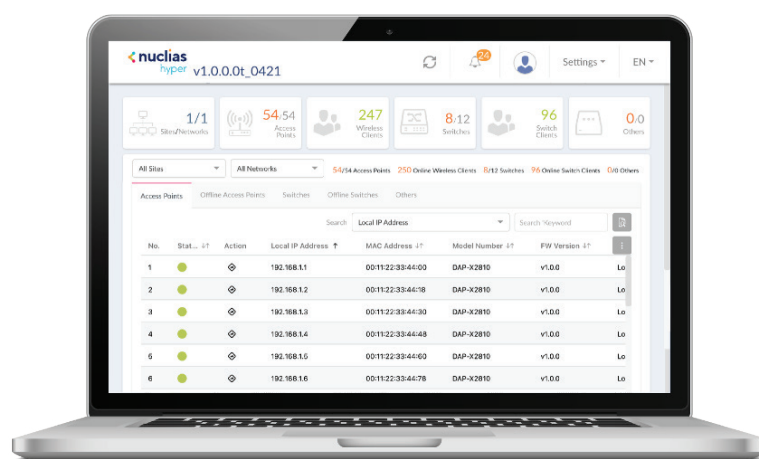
nuclias hyper v1.0.0.0t_0421

24

Settings EN

1/1 Sites/Networks

54/54 Access Points

247 Wireless Clients

8/12 Switches

96 Switch Clients

0/0 Others

All Sites | All Networks | 54/54 Access Points | 250 Online Wireless Clients | 8/12 Switches | 96 Online Switch Clients | 0/0 Others

Access Points | Offline Access Points | Switches | Offline Switches | Others

Search | Local IP Address | Search Keyword

| No. | Stat... | Action | Local IP Address | MAC Address | Model Number | FW Version | |
|---|---|---|---|---|---|---|---|
| 1 | | | 192.168.1.1 | 00:11:22:33:44:00 | DAP-X2810 | v1.0.0 | Lo |
| 2 | | | 192.168.1.2 | 00:11:22:33:44:18 | DAP-X2810 | v1.0.0 | Lo |
| 3 | | | 192.168.1.3 | 00:11:22:33:44:30 | DAP-X2810 | v1.0.0 | Lo |
| 4 | | | 192.168.1.4 | 00:11:22:33:44:48 | DAP-X2810 | v1.0.0 | Lo |
| 5 | | | 192.168.1.5 | 00:11:22:33:44:60 | DAP-X2810 | v1.0.0 | Lo |
| 6 | | | 192.168.1.6 | 00:11:22:33:44:78 | DAP-X2810 | v1.0.0 | Lo |